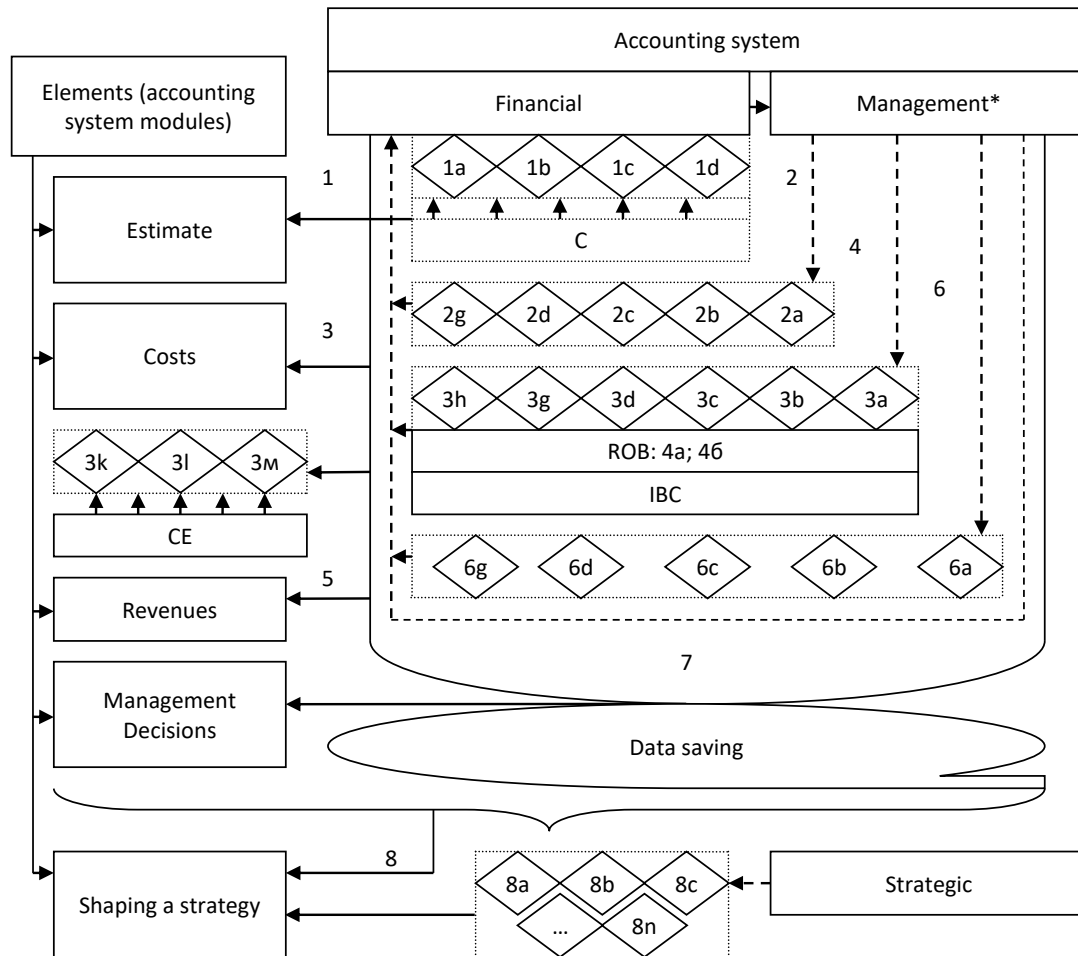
Accounting system

Elements (accounting system modules)

Financial

Management*

1a 1b 1c 1d

1

2

Estimate

C

4

6

2g 2d 2c 2b 2a

3

Costs

3h 3g 3d 3c 3b 3a

ROB: 4a; 4б

3k 3l 3м

IBC

CE

6g 6d 6c 6b 6a

5

Revenues

7

Management Decisions

Data saving

8

Shaping a strategy

8a 8b 8c

... 8n

Strategic